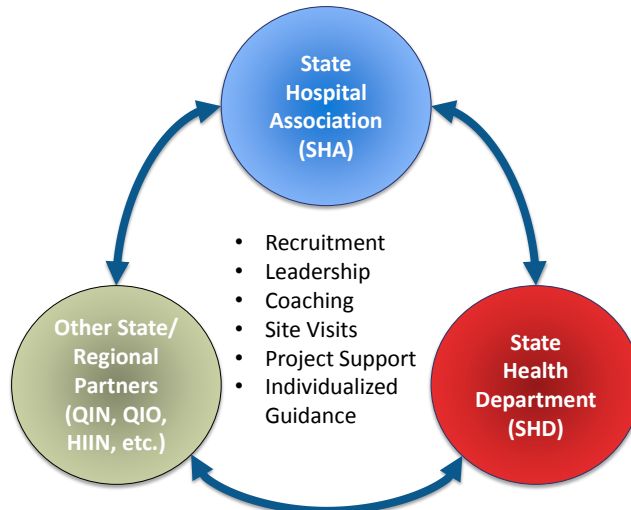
State Hospital Association (SHA)

Other State/ Regional Partners (QIN, QIO, HIIN, etc.)

- Recruitment
- Leadership
- Coaching
- Site Visits
- Project Support
- Individualized Guidance

State Health Department (SHD)